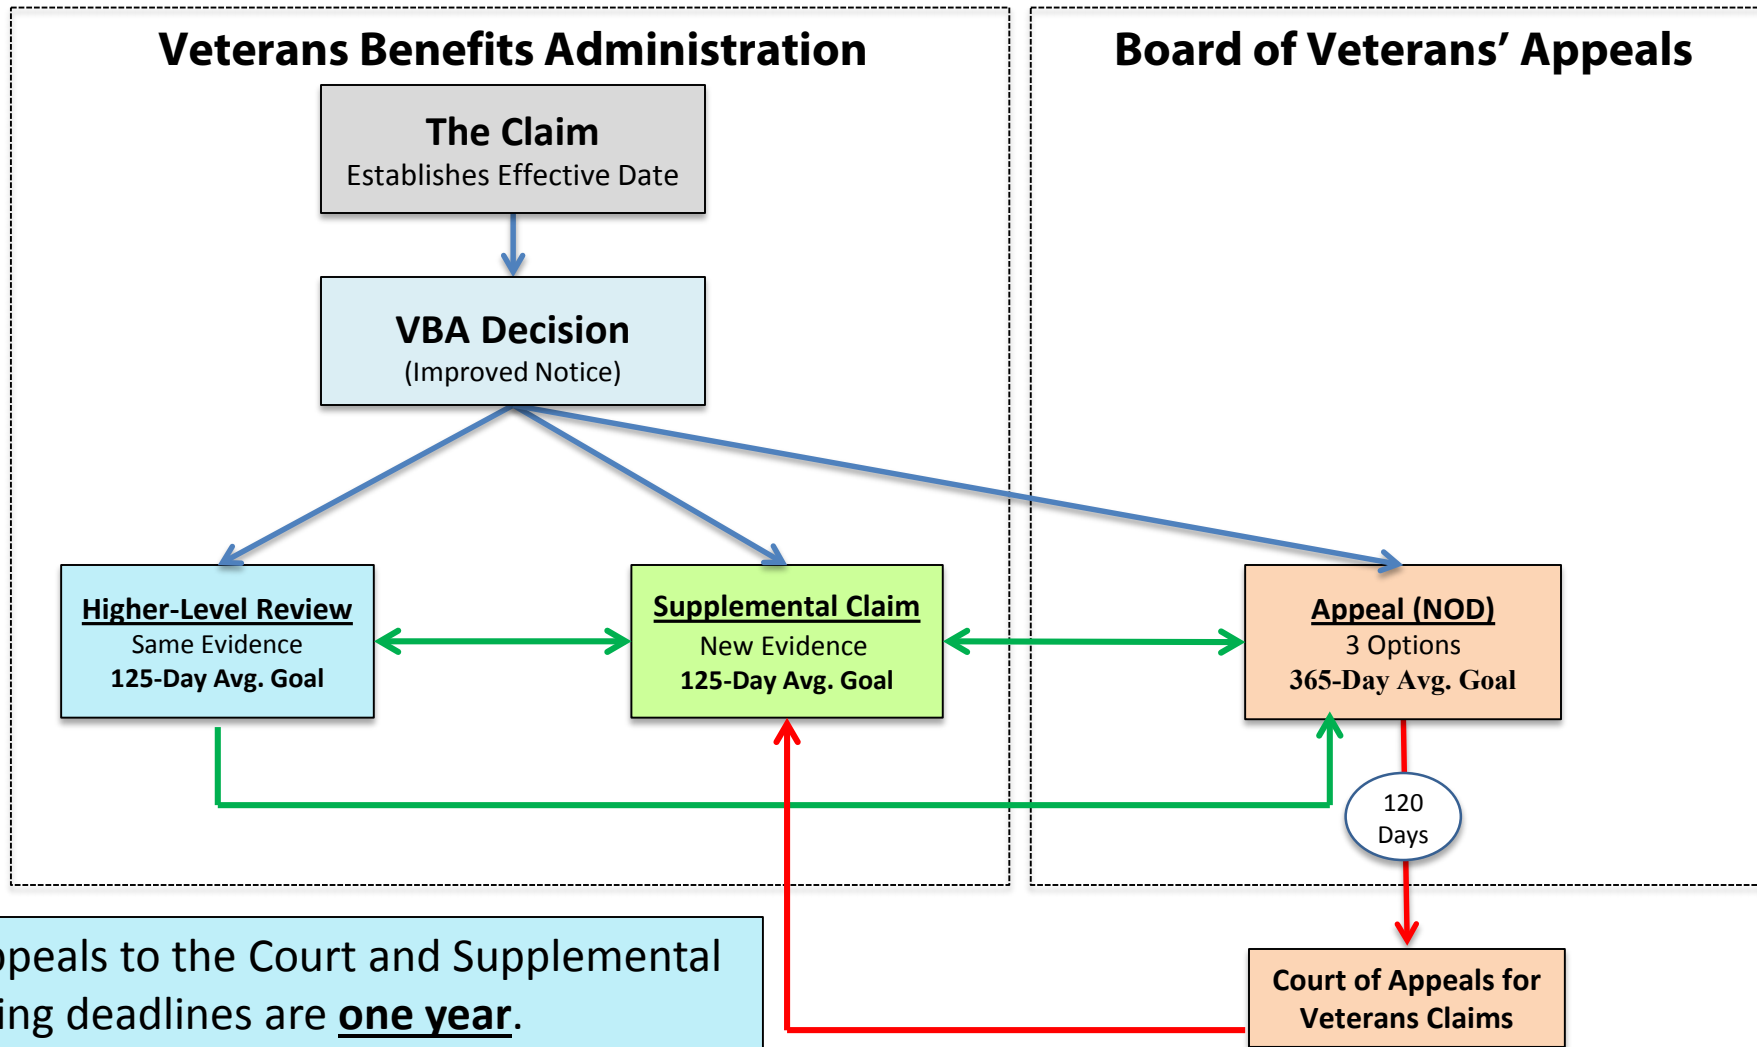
Veterans Benefits Administration

Board of Veterans' Appeals

The Claim
Establishes Effective Date

VBA Decision
(Improved Notice)

Higher-Level Review
Same Evidence
125-Day Avg. Goal

Supplemental Claim
New Evidence
125-Day Avg. Goal

Appeal (NOD)
3 Options
365-Day Avg. Goal

120 Days

Court of Appeals for Veterans Claims

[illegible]peals to the Court and Supplemental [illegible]ing deadlines are one year.